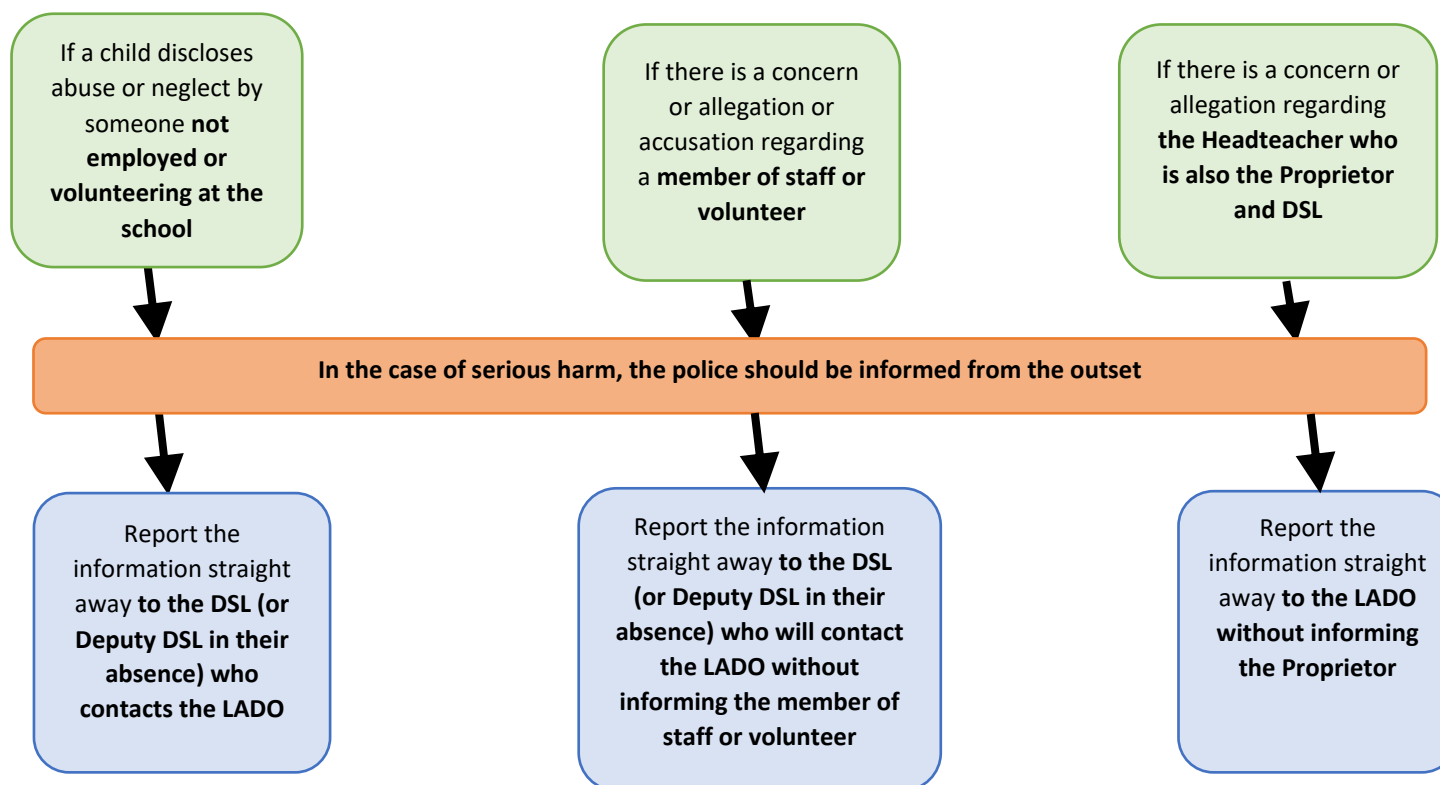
If a child discloses abuse or neglect by someone **not employed or volunteering at the school**

If there is a concern or allegation or accusation regarding a **member of staff or volunteer**

If there is a concern or allegation regarding **the Headteacher who is also the Proprietor and DSL**

**In the case of serious harm, the police should be informed from the outset**

Report the information straight away **to the DSL (or Deputy DSL in their absence) who contacts the LADO**

Report the information straight away **to the DSL (or Deputy DSL in their absence) who will contact the LADO without informing the member of staff or volunteer**

Report the information straight away **to the LADO without informing the Proprietor**